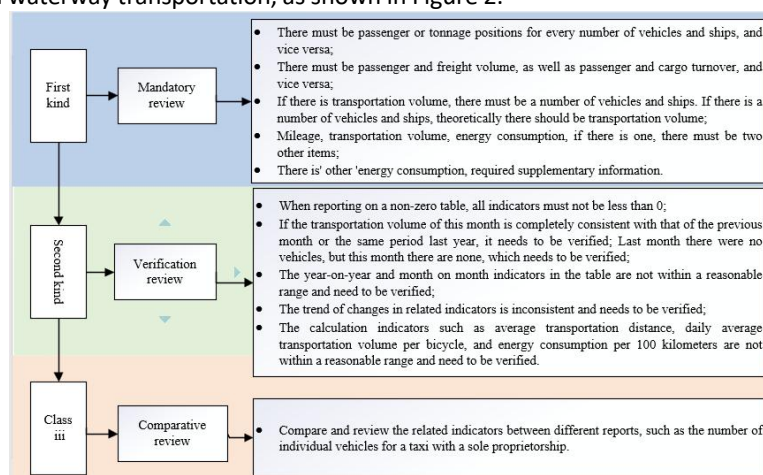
waterway transportation, as shown in Figure 2.

First kind

Mandatory review

- There must be passenger or tonnage positions for every number of vehicles and ships, and vice versa;
- There must be passenger and freight volume, as well as passenger and cargo turnover, and vice versa;
- If there is transportation volume, there must be a number of vehicles and ships. If there is a number of vehicles and ships, theoretically there should be transportation volume;
- Mileage, transportation volume, energy consumption, if there is one, there must be two other items;
- There is' other 'energy consumption, required supplementary information.

Second kind

Verification review

- When reporting on a non-zero table, all indicators must not be less than 0;
- If the transportation volume of this month is completely consistent with that of the previous month or the same period last year, it needs to be verified; Last month there were no vehicles, but this month there are none, which needs to be verified;
- The year-on-year and month on month indicators in the table are not within a reasonable range and need to be verified;
- The trend of changes in related indicators is inconsistent and needs to be verified;
- The calculation indicators such as average transportation distance, daily average transportation volume per bicycle, and energy consumption per 100 kilometers are not within a reasonable range and need to be verified.

Class iii

Comparative review

- Compare and review the related indicators between different reports, such as the number of individual vehicles for a taxi with a sole proprietorship.